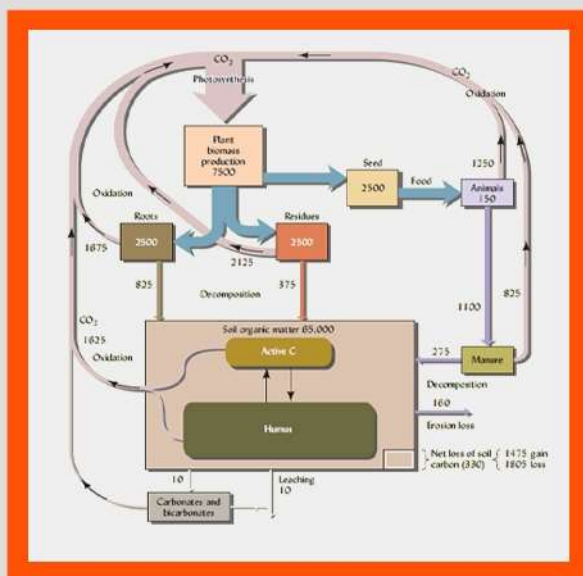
$CO_2$
Photosynthesis
$CO_2$
Oxidation
Plant biomass production 7500
Seed 2500
Food
Animals 150
1250
Oxidation
Roots 2500
Residues 2500
1675
2125
825
Decomposition
375
1100
825
$CO_2$
1625
Oxidation
Soil organic matter 65,000
Active C
275
Manure
Decomposition
160
Erosion loss
Humus
Net loss of soil carbon (330) { 1475 gain 1805 loss
10
Leaching 10
Carbonates and bicarbonates